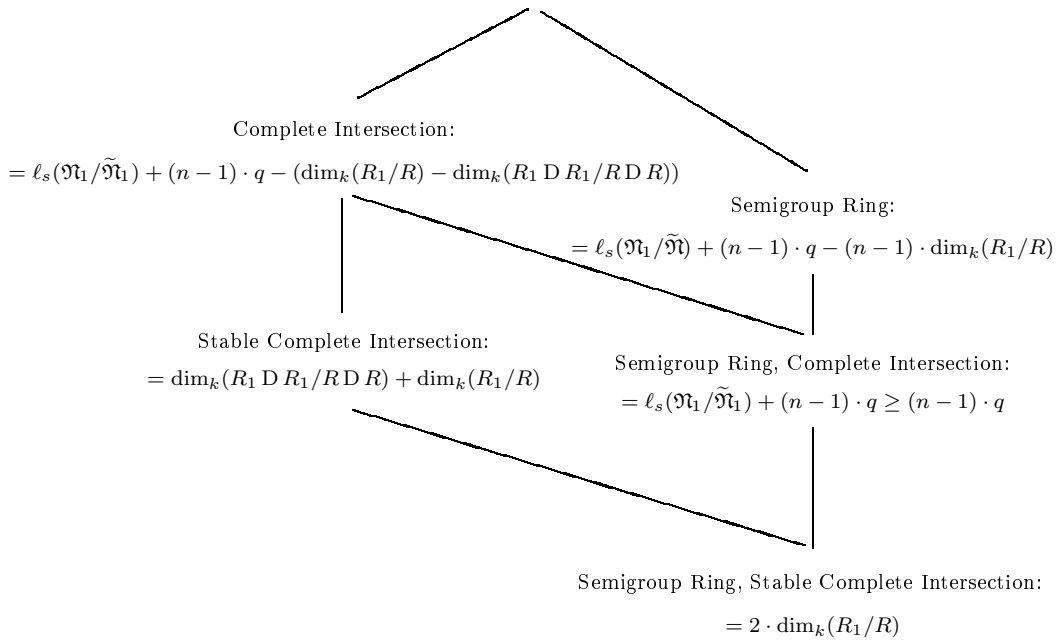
Complete Intersection:

$= \ell_s(\mathfrak{N}_1/\widetilde{\mathfrak{N}}_1) + (n-1)\cdot q - (\dim_k(R_1/R) - \dim_k(R_1 \,\mathrm{D}\, R_1/R \,\mathrm{D}\, R))$

Semigroup Ring:

$= \ell_s(\mathfrak{N}_1/\widetilde{\mathfrak{N}}) + (n-1)\cdot q - (n-1)\cdot \dim_k(R_1/R)$

Stable Complete Intersection:

$= \dim_k(R_1 \,\mathrm{D}\, R_1/R \,\mathrm{D}\, R) + \dim_k(R_1/R)$

Semigroup Ring, Complete Intersection:

$= \ell_s(\mathfrak{N}_1/\widetilde{\mathfrak{N}}_1) + (n-1)\cdot q \geq (n-1)\cdot q$

Semigroup Ring, Stable Complete Intersection:

$= 2\cdot \dim_k(R_1/R)$